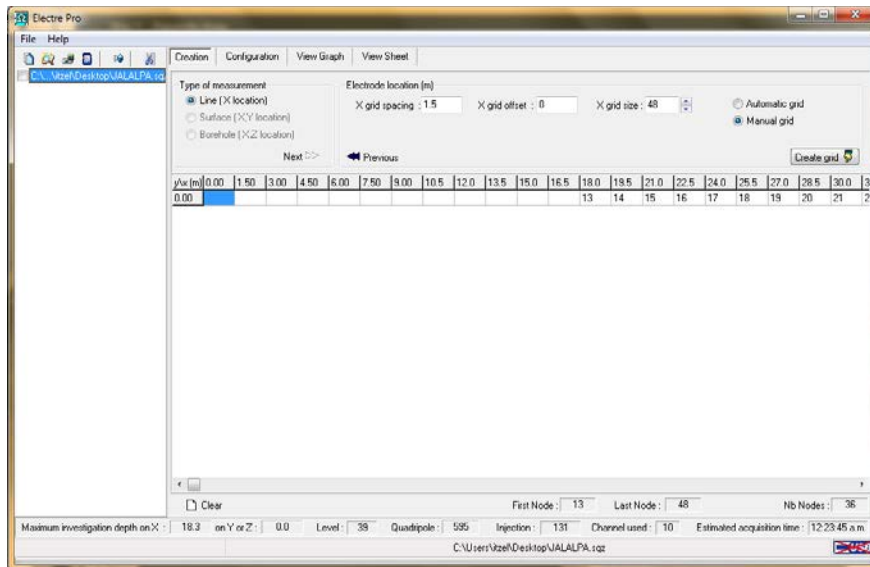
Electre Pro

File Help

C:\...\Itzel\Desktop\JALALPA.sq

Creation | Configuration | View Graph | View Sheet

Type of measurement
Line (X location)
Surface (XY location)
Borehole (XZ location)

Next >>

Electrode location (m)
X grid spacing : 1.5
X grid offset : 0
X grid size : 48

Automatic grid
Manual grid

Previous

Create grid

| y\x (m) | 0.00 | 1.50 | 3.00 | 4.50 | 6.00 | 7.50 | 9.00 | 10.5 | 12.0 | 13.5 | 15.0 | 16.5 | 18.0 | 19.5 | 21.0 | 22.5 | 24.0 | 25.5 | 27.0 | 28.5 | 30.0 | 3 |
|---|---|---|---|---|---|---|---|---|---|---|---|---|---|---|---|---|---|---|---|---|---|---|
| 0.00 | | | | | | | | | | | | | 13 | 14 | 15 | 16 | 17 | 18 | 19 | 20 | 21 | 2 |

Clear

First Node : 13
Last Node : 48
Nb Nodes : 36

Maximum investigation depth on X : 18.3 on Y or Z : 0.0 Level : 39 Quadripole : 595 Injection : 131 Channel used : 10 Estimated acquisition time : 12:23:45 a.m.

C:\Users\Itzel\Desktop\JALALPA.sqz